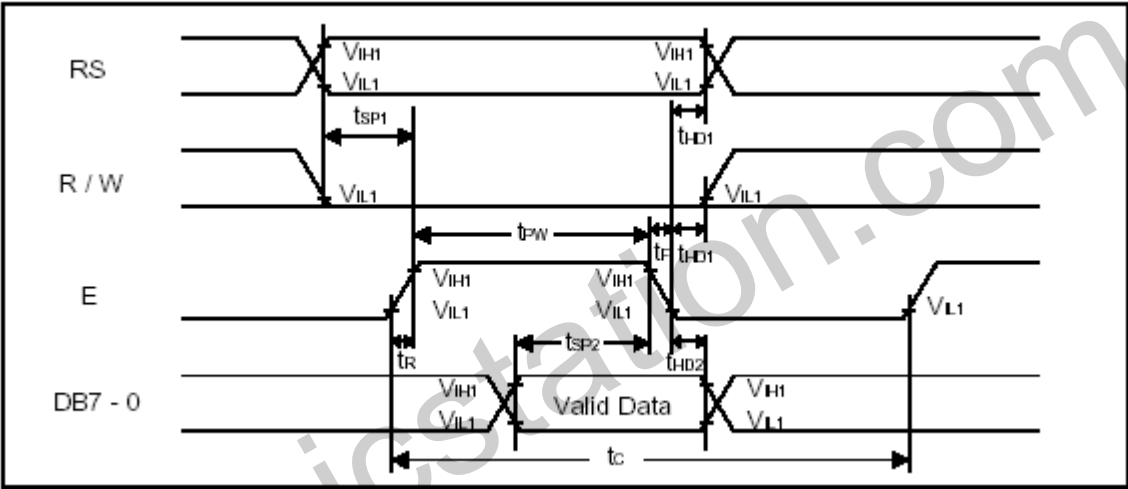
RS
$V_{IH1}$
$V_{IL1}$
$V_{IH1}$
$V_{IL1}$
$t_{SP1}$
$t_{HD1}$
R / W
$V_{IL1}$
$V_{IL1}$
$t_{PW}$
$t_{F}$
$t_{HD1}$
E
$V_{IH1}$
$V_{IL1}$
$V_{IH1}$
$V_{IL1}$
$V_{IL1}$
$t_{R}$
$t_{SP2}$
$t_{HD2}$
DB7 - 0
$V_{IH1}$
$V_{IL1}$
Valid Data
$V_{IH1}$
$V_{IL1}$
$t_{C}$
icstation.com